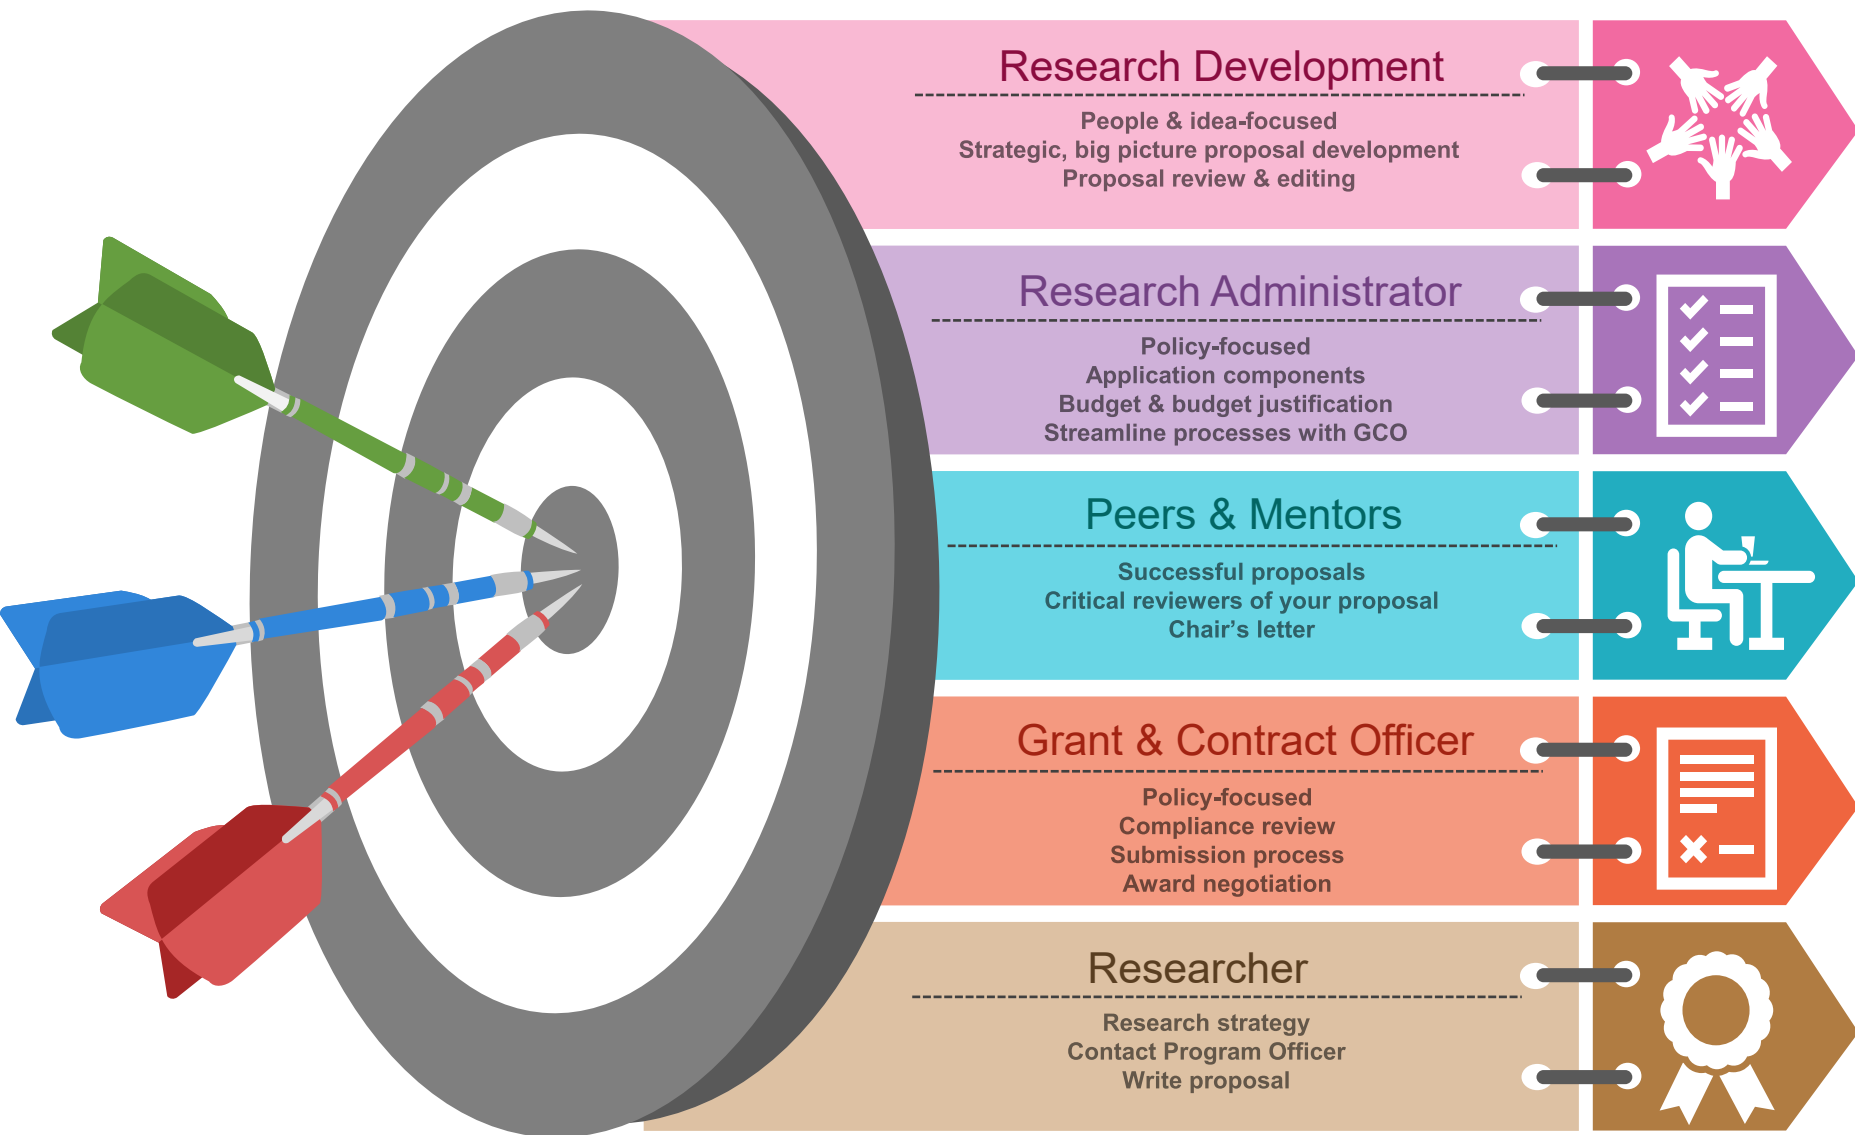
Research Development

People & idea-focused
Strategic, big picture proposal development
Proposal review & editing

Research Administrator

Policy-focused
Application components
Budget & budget justification
Streamline processes with GCO

Peers & Mentors

Successful proposals
Critical reviewers of your proposal
Chair's letter

Grant & Contract Officer

Policy-focused
Compliance review
Submission process
Award negotiation

Researcher

Research strategy
Contact Program Officer
Write proposal